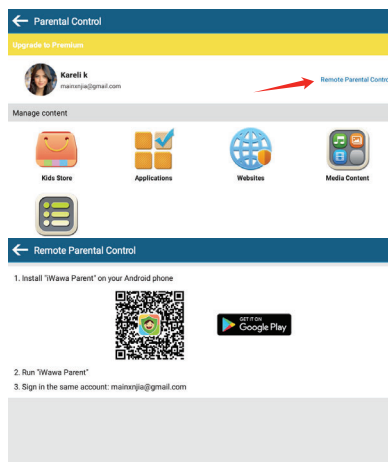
Parental Control

Upgrade to Premium

Kareli k
mainxnjia@gmail.com

Remote Parental Contro

Manage content

Kids Store

Applications

Websites

Media Content

Remote Parental Control

1. Install "iWawa Parent" on your Android phone

GET IT ON
Google Play

2. Run "iWawa Parent"

3. Sign in the same account: mainxnjia@gmail.com